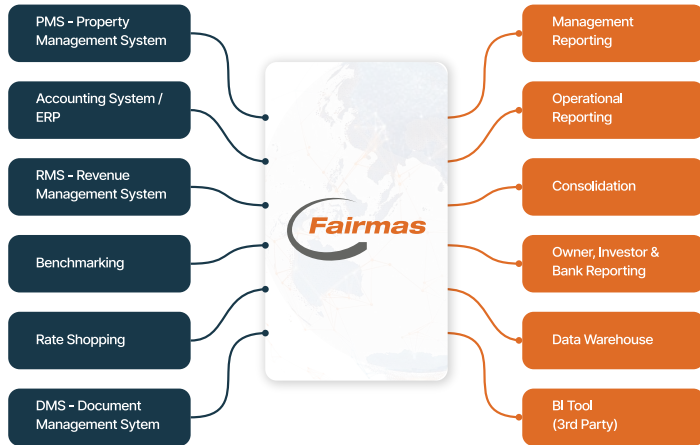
PMS - Property Management System

Accounting System / ERP

RMS - Revenue Management System

Benchmarking

Rate Shopping

DMS - Document Management Sytem

Fairmas

Management Reporting

Operational Reporting

Consolidation

Owner, Investor & Bank Reporting

Data Warehouse

BI Tool (3rd Party)